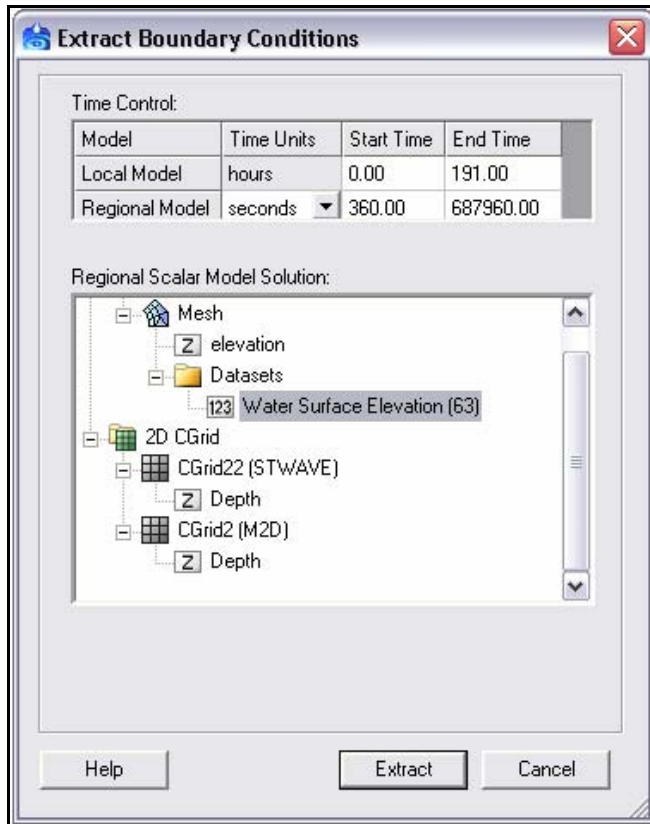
Extract Boundary Conditions

Time Control:

| Model | Time Units | Start Time | End Time |
|---|---|---|---|
| Local Model | hours | 0.00 | 191.00 |
| Regional Model | seconds | 360.00 | 687960.00 |

Regional Scalar Model Solution:

Mesh
Z elevation
Datasets
123 Water Surface Elevation (63)
2D CGrid
CGrid22 (STWAVE)
Z Depth
CGrid2 (M2D)
Z Depth

Help
Extract
Cancel